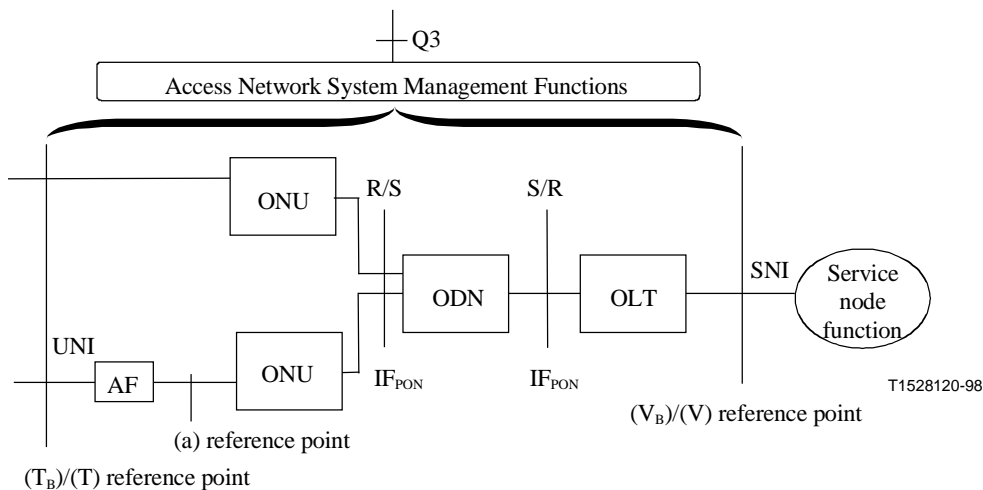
Q3

Access Network System Management Functions

ONU

R/S

S/R

ODN

OLT

SNI

Service node function

UNI

AF

ONU

$IF_{PON}$

$IF_{PON}$

T1528120-98

($V_B$)/(V) reference point

(a) reference point

($T_B$)/(T) reference point